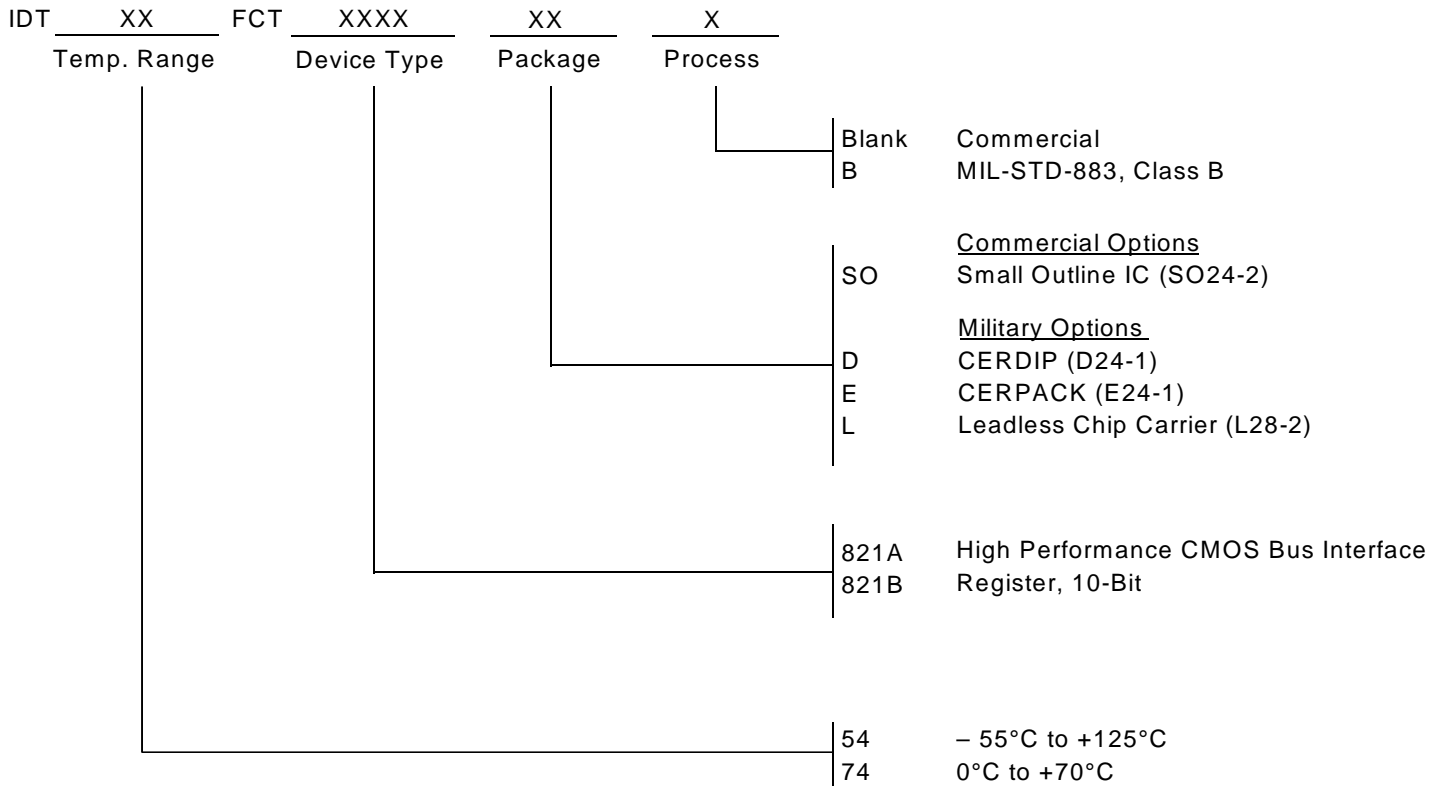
IDT XX FCT XXXX XX X
Temp. Range Device Type Package Process

Blank Commercial
B MIL-STD-883, Class B

Commercial Options
SO Small Outline IC (SO24-2)

Military Options
D CERDIP (D24-1)
E CERPACK (E24-1)
L Leadless Chip Carrier (L28-2)

821A High Performance CMOS Bus Interface
821B Register, 10-Bit

54 – 55°C to +125°C
74 0°C to +70°C